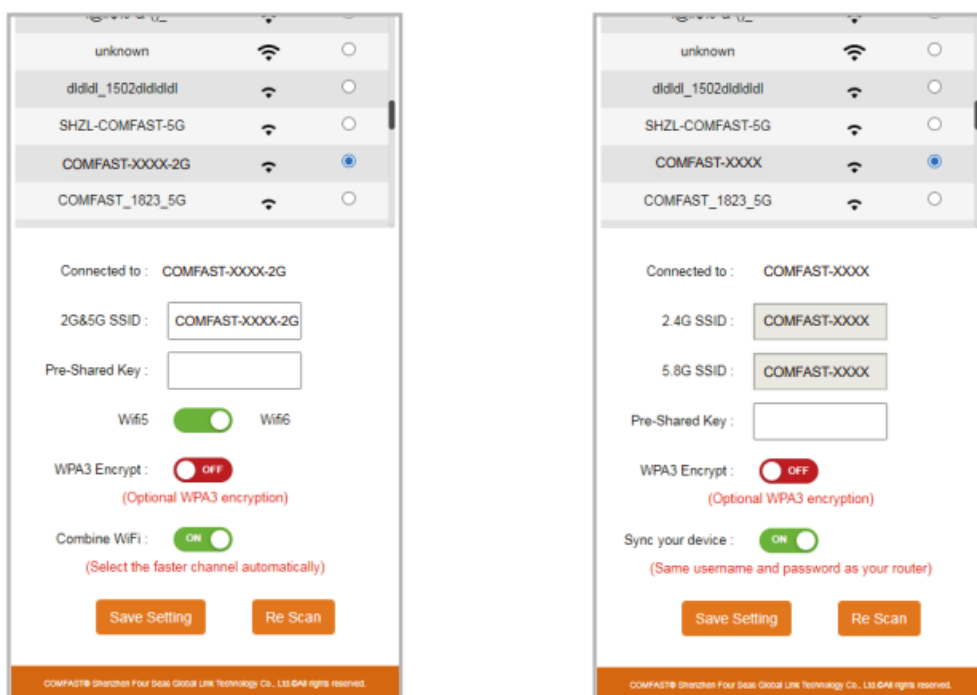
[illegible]

unknown

dldldl_1502dldldldl

SHZL-COMFAST-5G

COMFAST-XXXX-2G

COMFAST_1823_5G

Connected to : COMFAST-XXXX-2G

2G&5G SSID : COMFAST-XXXX-2G

Pre-Shared Key :

Wifi5 Wifi6

WPA3 Encrypt : OFF

(Optional WPA3 encryption)

Combine WiFi : ON

(Select the faster channel automatically)

Save Setting Re Scan

COMFAST® Shenzhen Four Seas Global Link Technology Co., Ltd.©All rights reserved.

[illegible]

unknown

dldldl_1502dldldldl

SHZL-COMFAST-5G

COMFAST-XXXX

COMFAST_1823_5G

Connected to : COMFAST-XXXX

2.4G SSID : COMFAST-XXXX

5.8G SSID : COMFAST-XXXX

Pre-Shared Key :

WPA3 Encrypt : OFF

(Optional WPA3 encryption)

Sync your device : ON

(Same username and password as your router)

Save Setting Re Scan

COMFAST® Shenzhen Four Seas Global Link Technology Co., Ltd.©All rights reserved.